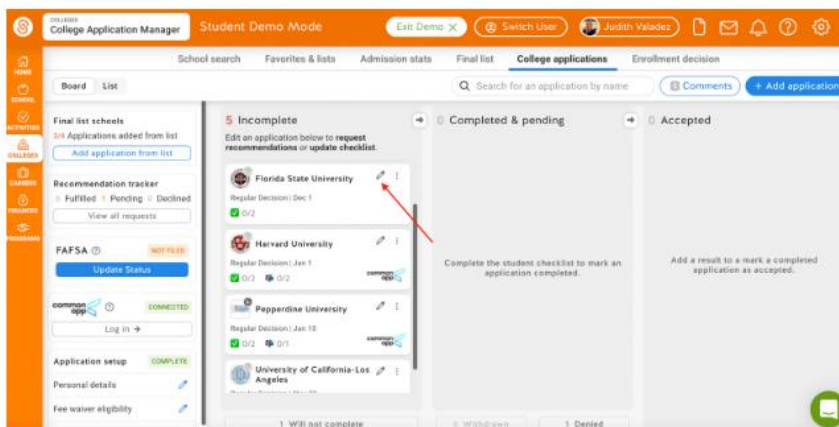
COLLEGES
College Application Manager
Student Demo Mode
Exit Demo
Switch User
Judith Valadez

HOME
SCHOOL
ACTIVITIES
COLLEGES
CAREERS
FINANCES
PROGRAMS

School search
Favorites & lists
Admission stats
Final list
College applications
Enrollment decision

Board
List
Search for an application by name
Comments
+ Add application

Final list schools
5/4 Applications added from list
Add application from list

Recommendation tracker
0 Fulfilled 1 Pending 0 Declined
View all requests

FAFSA
NOT FILED
Update Status

common app
CONNECTED
Log in

Application setup
COMPLETE
Personal details
Fee waiver eligibility

5 Incomplete
Edit an application below to request recommendations or update checklist.

Florida State University
Regular Decision | Dec 1
0/2

Harvard University
Regular Decision | Jan 1
0/3 0/2
common app

Pepperdine University
Regular Decision | Jan 15
0/2 0/1
common app

University of California-Los Angeles
Regular Decision | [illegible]

1 Will not complete

0 Completed & pending
Complete the student checklist to mark an application completed.

0 Withdrawn
1 Denied

0 Accepted
Add a result to a mark a completed application as accepted.